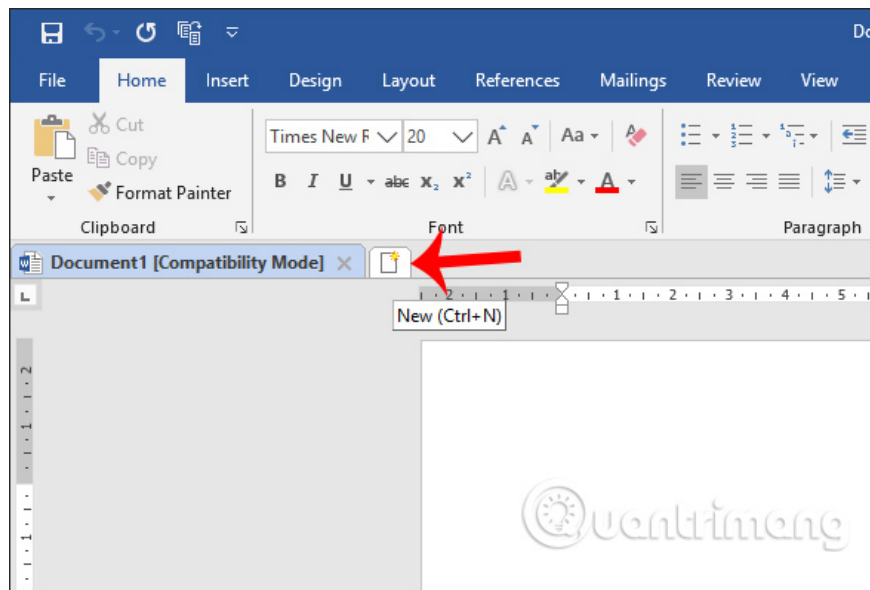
Do

File
Home
Insert
Design
Layout
References
Mailings
Review
View

Cut
Copy
Paste
Format Painter
Clipboard

Times New R
20
Aa
B I U abc $x_2$ $x^2$
A
Font

Paragraph

Document1 [Compatibility Mode]

2 · 1 · 1 · 2 · 3 · 4 · 5

New (Ctrl+N)

Quantrimang